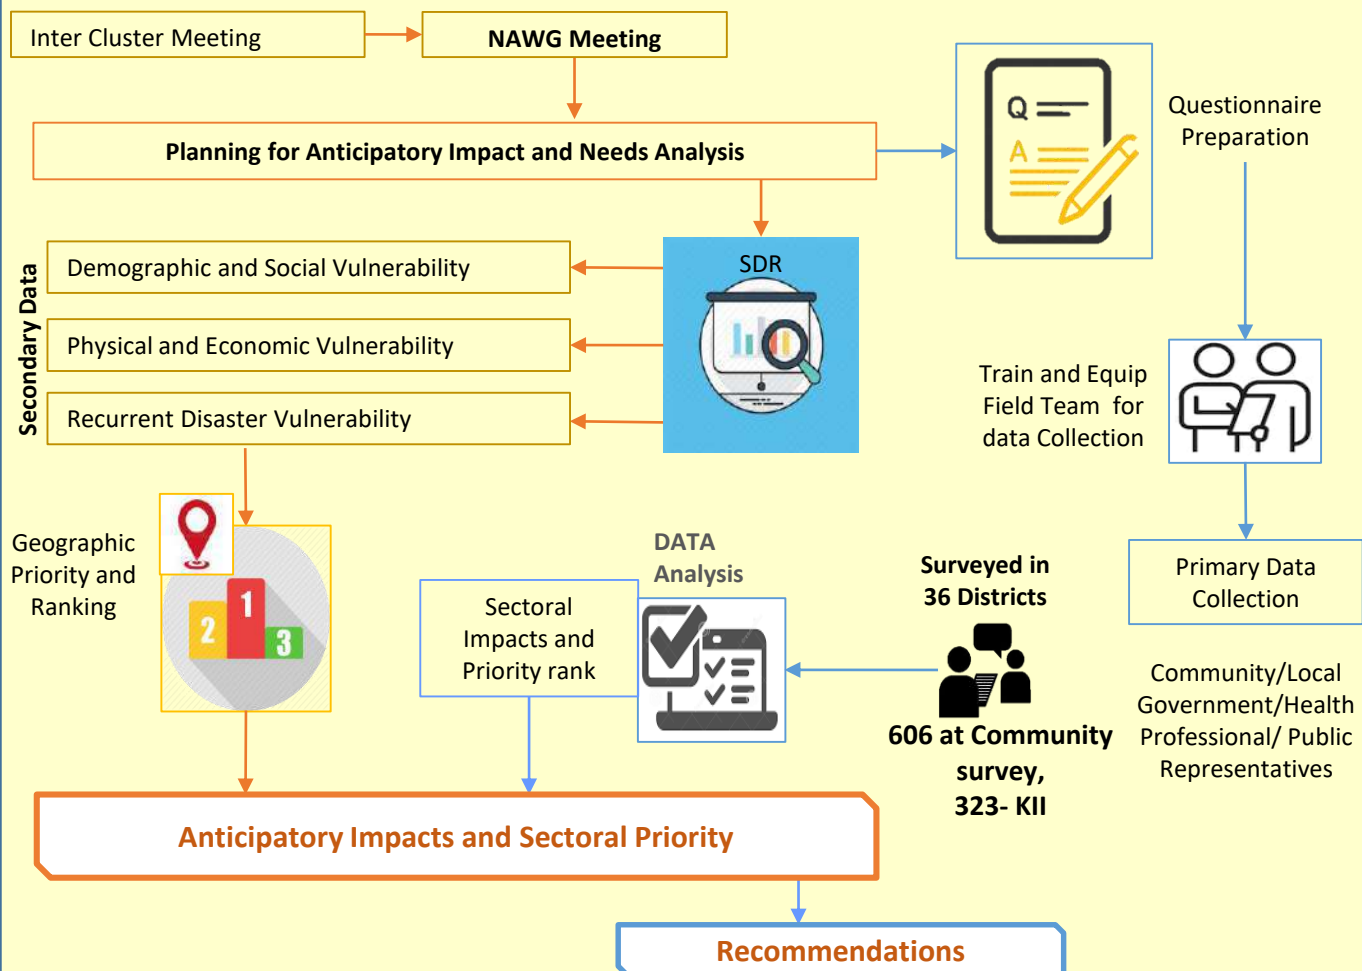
Inter Cluster Meeting

NAWG Meeting

Planning for Anticipatory Impact and Needs Analysis

Q

A

Questionnaire Preparation

Secondary Data

Demographic and Social Vulnerability

Physical and Economic Vulnerability

Recurrent Disaster Vulnerability

SDR

Train and Equip Field Team for data Collection

Geographic Priority and Ranking

1

2

3

DATA Analysis

Sectoral Impacts and Priority rank

Surveyed in 36 Districts

606 at Community survey, 323- KII

Primary Data Collection

Community/Local Government/Health Professional/ Public Representatives

Anticipatory Impacts and Sectoral Priority

Recommendations